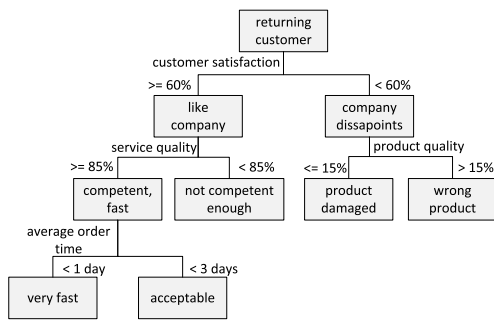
returning customer

customer satisfaction

>= 60%

< 60%

like company

company dissapoints

service quality

>= 85%

< 85%

product quality

<= 15%

> 15%

competent, fast

not competent enough

product damaged

wrong product

average order time

< 1 day

< 3 days

very fast

acceptable